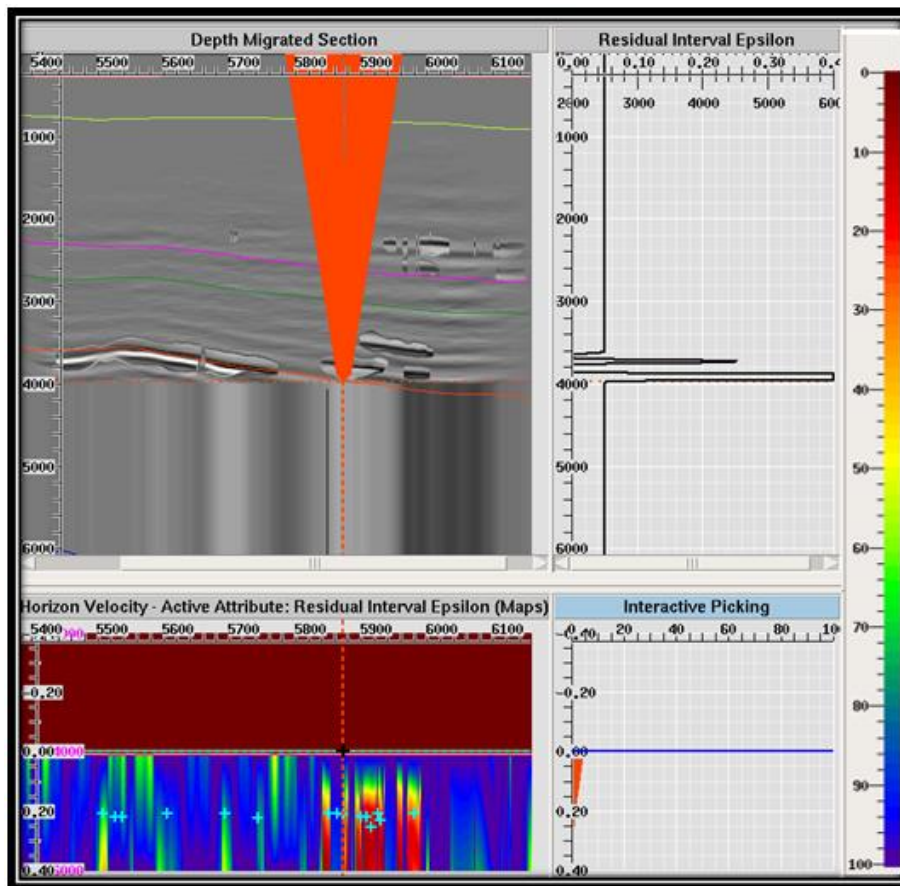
Depth Migrated Section

5400 5500 5600 5700 5800 5900 6000 6100

1000
2000
3000
4000
5000
6000

Residual Interval Epsilon

0.00 0.10 0.20 0.30 0.4

2000 3000 4000 5000 600

1000
2000
3000
4000
5000
6000

0
10
20
30
40
50
60
70
80
90
100

Horizon Velocity - Active Attribute: Residual Interval Epsilon (Maps)

5400 5500 5600 5700 5800 5900 6000 6100

-0.20
0.00 1000
0.20
0.40 5000

Interactive Picking

0 20 40 60 80 10

-0.20
0.00
0.20
0.40